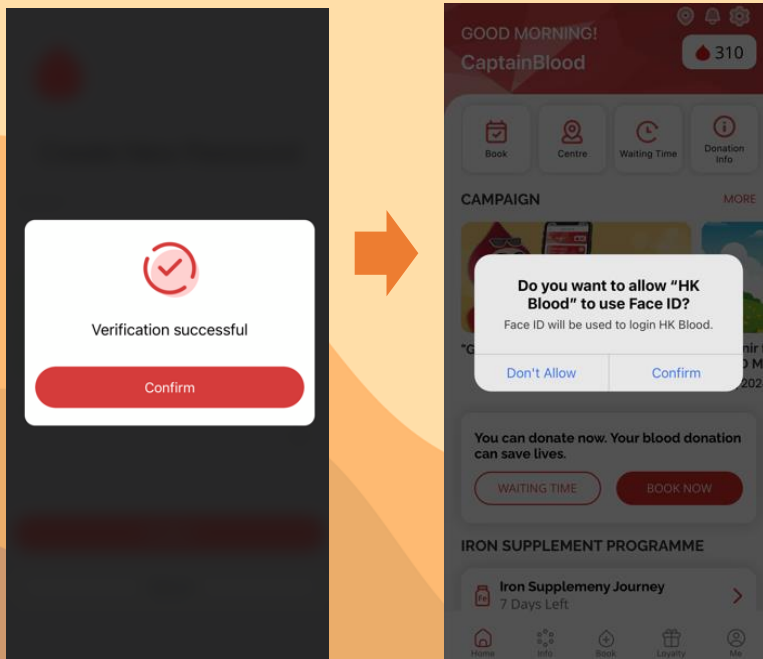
Verification successful

Confirm

GOOD MORNING!
CaptainBlood

310

Book
Centre
Waiting Time
Donation Info

CAMPAIGN
MORE

Do you want to allow "HK Blood" to use Face ID?
Face ID will be used to login HK Blood.

Don't Allow
Confirm

You can donate now. Your blood donation can save lives.

WAITING TIME
BOOK NOW

IRON SUPPLEMENT PROGRAMME

Iron Supplemeny Journey
7 Days Left

Home
Info
Book
Loyalty
Me